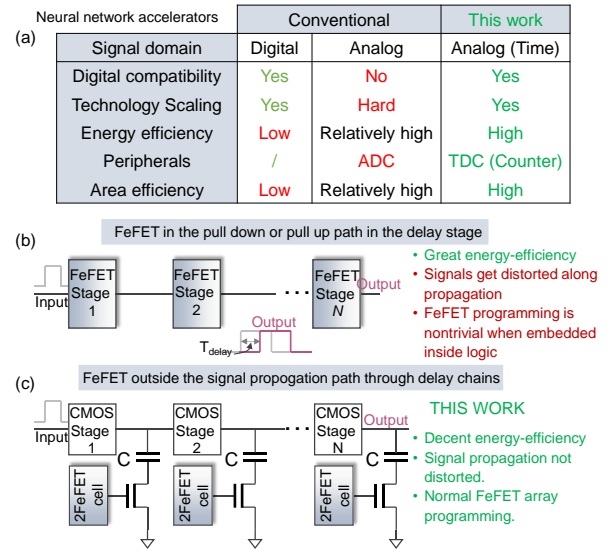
(a)

| Neural network accelerators | Conventional | | This work |
|---|---|---|---|
| Signal domain | Digital | Analog | Analog (Time) |
| Digital compatibility | Yes | No | Yes |
| Technology Scaling | Yes | Hard | Yes |
| Energy efficiency | Low | Relatively high | High |
| Peripherals | / | ADC | TDC (Counter) |
| Area efficiency | Low | Relatively high | High |

(b)

FeFET in the pull down or pull up path in the delay stage

Input

FeFET Stage 1

FeFET Stage 2

FeFET Stage $N$

Output

Output

$T_{delay}$

• Great energy-efficiency
• Signals get distorted along propagation
• FeFET programming is nontrivial when embedded inside logic

(c)

FeFET outside the signal propogation path through delay chains

Input

CMOS Stage 1

CMOS Stage 2

CMOS Stage N

Output

C

C

C

2FeFET cell

2FeFET cell

2FeFET cell

THIS WORK

• Decent energy-efficiency
• Signal propagation not distorted.
• Normal FeFET array programming.